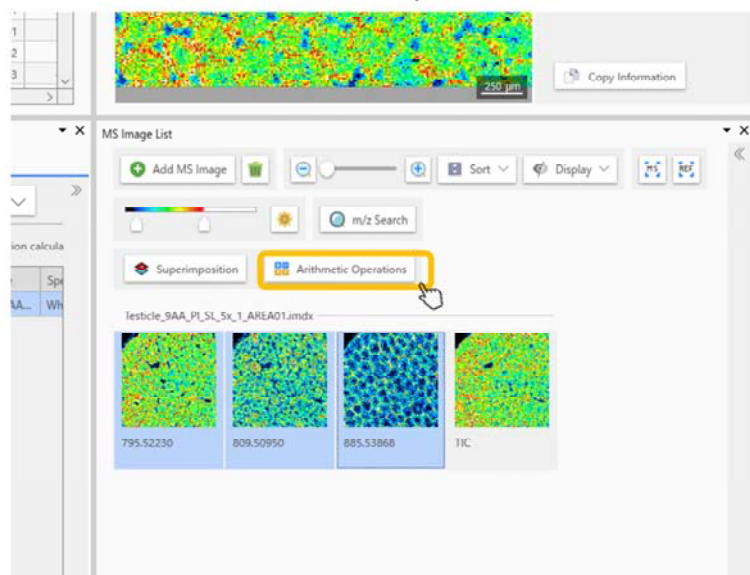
1
2
3

250 µm

Copy Information

MS Image List

Add MS Image

Sort

Display

MS

REF

m/z Search

ion calcula

Sp

AA...

Wh

Superimposition

Arithmetic Operations

Testicle_9AA_PI_SL_5x_1_AREA01.imdx

795.52230

809.50950

885.53868

TIC